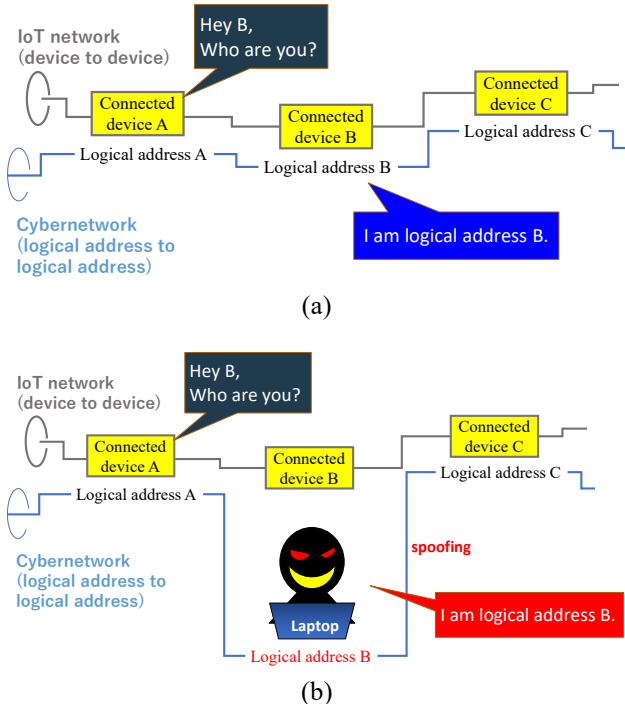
IoT network
(device to device)

Hey B,
Who are you?

Connected device A

Connected device B

Connected device C

Logical address A

Logical address B

Logical address C

Cybernetwork
(logical address to logical address)

I am logical address B.

(a)

IoT network
(device to device)

Hey B,
Who are you?

Connected device A

Connected device B

Connected device C

Logical address A

Logical address C

Cybernetwork
(logical address to logical address)

spoofing

Laptop

I am logical address B.

Logical address B

(b)